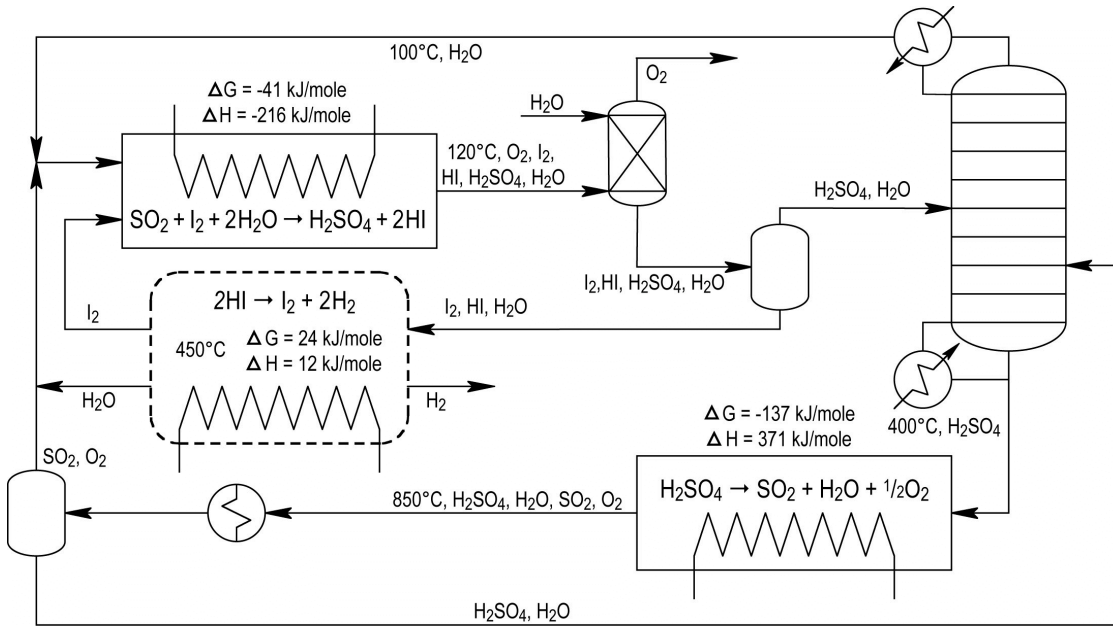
100°C, $H_2O$

$\Delta G$ = -41 kJ/mole
$\Delta H$ = -216 kJ/mole

$O_2$

$H_2O$

120°C, $O_2$, $I_2$, HI, $H_2SO_4$, $H_2O$

$SO_2 + I_2 + 2H_2O \rightarrow H_2SO_4 + 2HI$

$H_2SO_4$, $H_2O$

$I_2$,HI, $H_2SO_4$, $H_2O$

$2HI \rightarrow I_2 + 2H_2$

$I_2$

$I_2$, HI, $H_2O$

450°C

$\Delta G$ = 24 kJ/mole
$\Delta H$ = 12 kJ/mole

$H_2O$

$H_2$

$\Delta G$ = -137 kJ/mole
$\Delta H$ = 371 kJ/mole

400°C, $H_2SO_4$

$SO_2$, $O_2$

850°C, $H_2SO_4$, $H_2O$, $SO_2$, $O_2$

$H_2SO_4 \rightarrow SO_2 + H_2O + {}^1/{}_2O_2$

$H_2SO_4$, $H_2O$